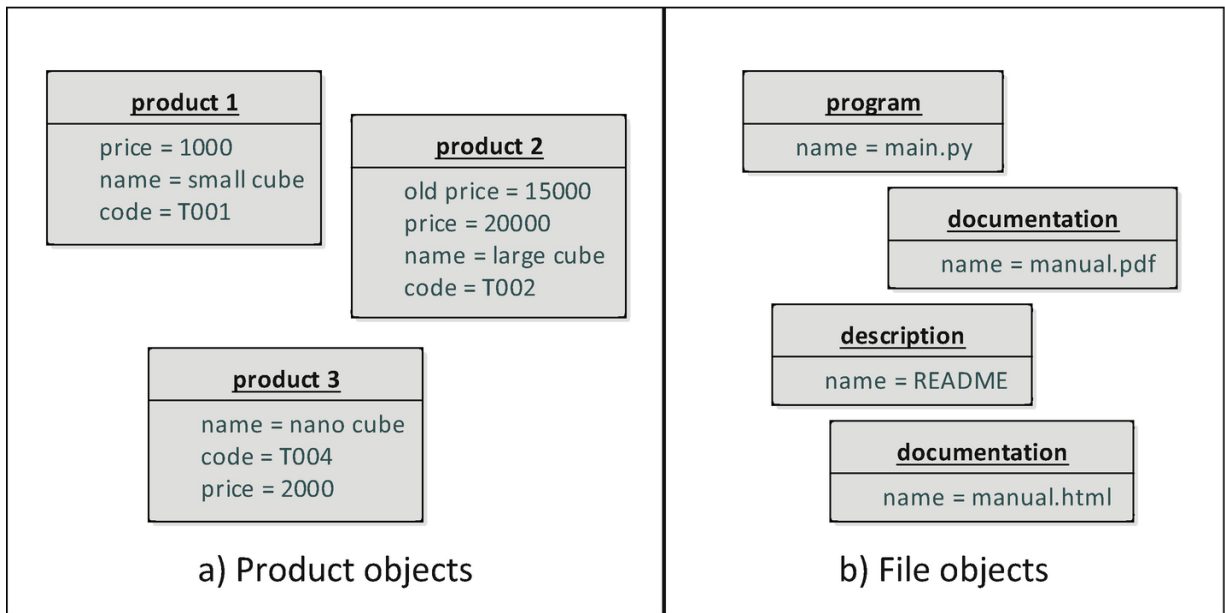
product 1
price = 1000
name = small cube
code = T001

product 2
old price = 15000
price = 20000
name = large cube
code = T002

product 3
name = nano cube
code = T004
price = 2000

a) Product objects

program
name = main.py

documentation
name = manual.pdf

description
name = README

documentation
name = manual.html

b) File objects